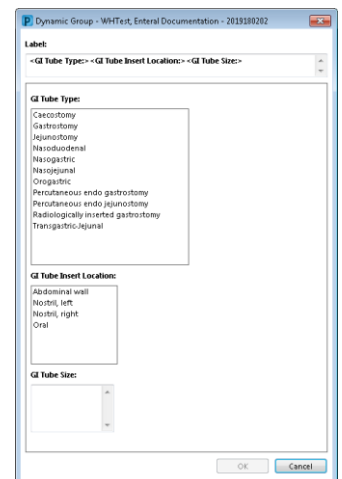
P Dynamic Group - WHTest, Enteral Documentation - 2019180202

Label:

<GI Tube Type:> <GI Tube Insert Location:> <GI Tube Size:>

GI Tube Type:

Caecostomy
Gastrostomy
Jejunostomy
Nasoduodenal
Nasogastric
Nasojejunal
Orogastric
Percutaneous endo gastrostomy
Percutaneous endo jejunostomy
Radiologically inserted gastrostomy
Transgastric-Jejunal

GI Tube Insert Location:

Abdominal wall
Nostril, left
Nostril, right
Oral

GI Tube Size:

OK Cancel